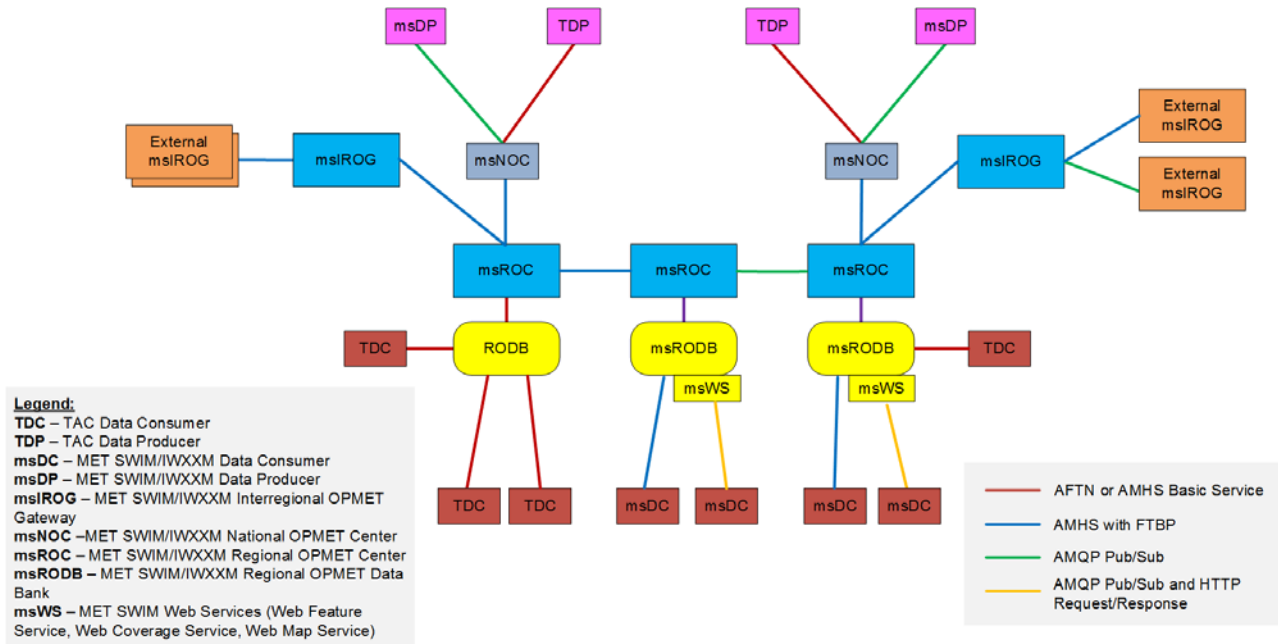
msDP
TDP
TDP
msDP

External msIROG
msIROG
msNOC
msNOC
msIROG
External msIROG
External msIROG

msROC
msROC
msROC

TDC
RODB
msRODB
msRODB
TDC
msWS
msWS

TDC
TDC
msDC
msDC
msDC
msDC

**Legend:**
**TDC** – TAC Data Consumer
**TDP** – TAC Data Producer
**msDC** – MET SWIM/IWXXM Data Consumer
**msDP** – MET SWIM/IWXXM Data Producer
**msIROG** – MET SWIM/IWXXM Interregional OPMET Gateway
**msNOC** –MET SWIM/IWXXM National OPMET Center
**msROC** – MET SWIM/IWXXM Regional OPMET Center
**msRODB** – MET SWIM/IWXXM Regional OPMET Data Bank
**msWS** – MET SWIM Web Services (Web Feature Service, Web Coverage Service, Web Map Service)

AFTN or AMHS Basic Service
AMHS with FTBP
AMQP Pub/Sub
AMQP Pub/Sub and HTTP Request/Response